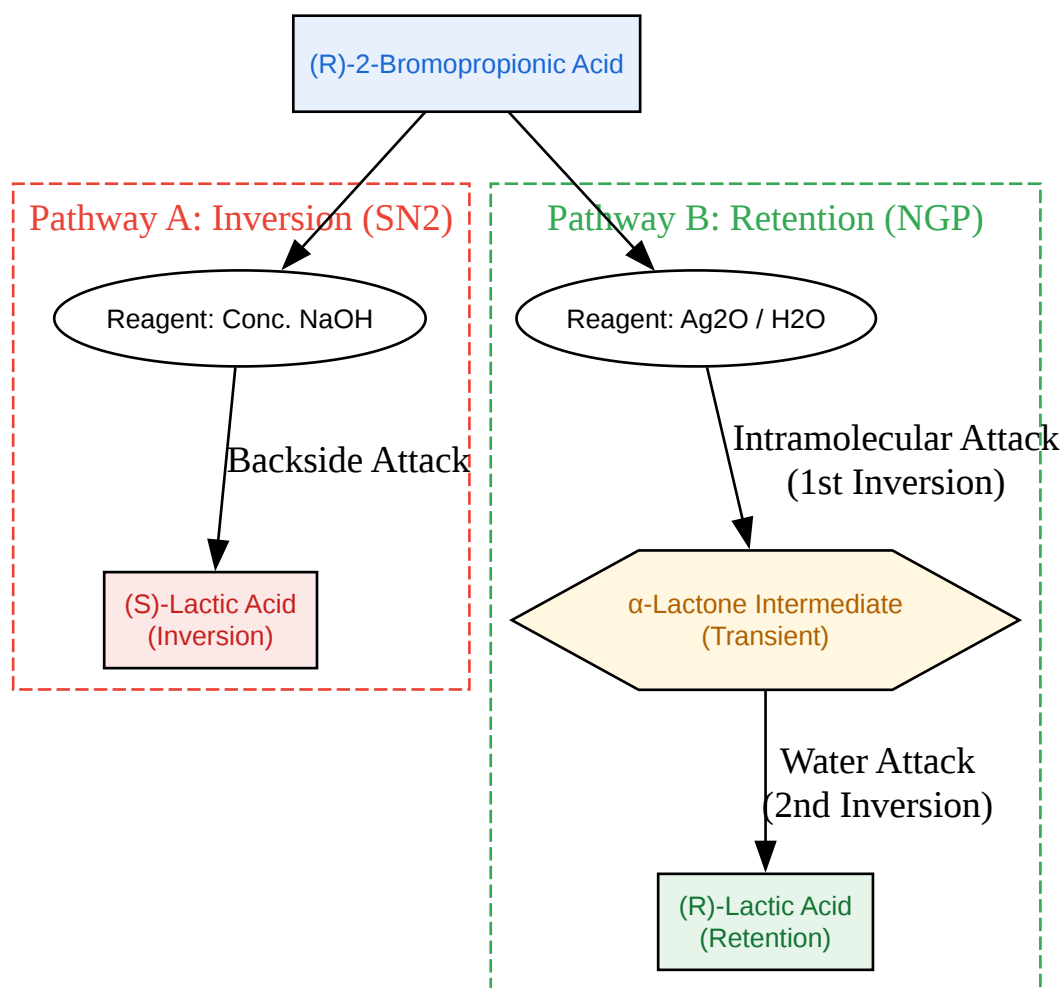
(R)-2-Bromopropionic Acid

Pathway A: Inversion (SN2)

Reagent: Conc. NaOH

Backside Attack

(S)-Lactic Acid
(Inversion)

Pathway B: Retention (NGP)

Reagent: Ag2O / H2O

Intramolecular Attack
(1st Inversion)

α-Lactone Intermediate
(Transient)

Water Attack
(2nd Inversion)

(R)-Lactic Acid
(Retention)